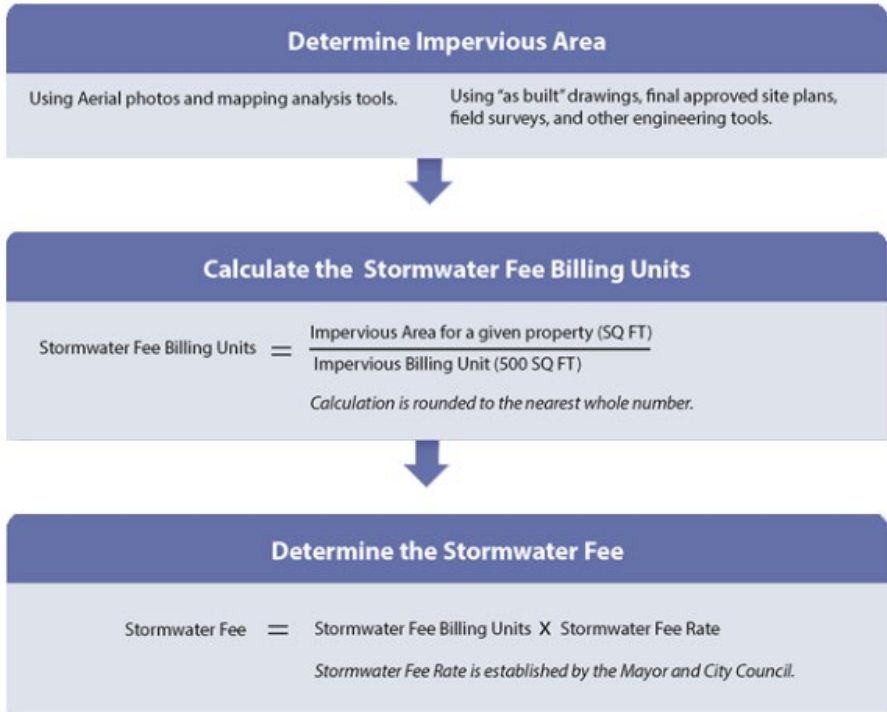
Determine Impervious Area

Using Aerial photos and mapping analysis tools.

Using "as built" drawings, final approved site plans, field surveys, and other engineering tools.

Calculate the Stormwater Fee Billing Units

Stormwater Fee Billing Units $=$ $\frac{\text{Impervious Area for a given property (SQ FT)}}{\text{Impervious Billing Unit (500 SQ FT)}}$

Calculation is rounded to the nearest whole number.

Determine the Stormwater Fee

Stormwater Fee $=$ Stormwater Fee Billing Units X Stormwater Fee Rate

Stormwater Fee Rate is established by the Mayor and City Council.